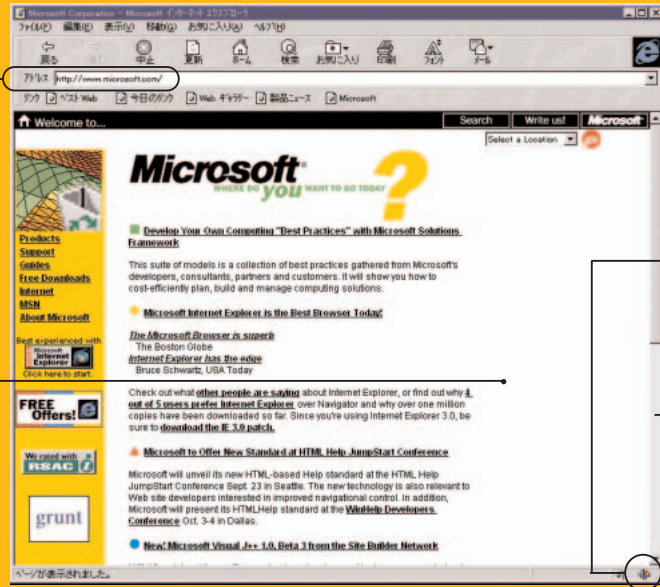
Microsoft Corporation - Microsoft インターネット エクスプローラ

ファイル(F) 編集(E) 表示(V) 移動(G) お気に入り(A) ヘルプ(H)

戻る 進む 中止 更新 ホーム 検索 お気に入り 印刷 フォント メール

アドレス http://www.microsoft.com/

リンク ベスト Web 今日のリンク Web ギャラリー 製品ニュース Microsoft

Welcome to...

Search Write us! Microsoft

Select a Location

Microsoft® WHERE DO you WANT TO GO TODAY?

Products
Support
Guides
Free Downloads
Internet
MSN
About Microsoft

Best experienced with Microsoft Internet Explorer Click here to start.

FREE Offers!

We rated with RSAC

grunt

Develop Your Own Computing "Best Practices" with Microsoft Solutions Framework

This suite of models is a collection of best practices gathered from Microsoft's developers, consultants, partners and customers. It will show you how to cost-efficiently plan, build and manage computing solutions.

Microsoft Internet Explorer is the Best Browser Today!

The Microsoft Browser is superb
The Boston Globe
Internet Explorer has the edge
Bruce Schwartz, USA Today

Check out what other people are saying about Internet Explorer, or find out why 4 out of 5 users prefer Internet Explorer over Navigator and why over one million copies have been downloaded so far. Since you're using Internet Explorer 3.0, be sure to download the IE 3.0 patch.

Microsoft to Offer New Standard at HTML Help JumpStart Conference

Microsoft will unveil its new HTML-based Help standard at the HTML Help JumpStart Conference Sept. 23 in Seattle. The new technology is also relevant to Web site developers interested in improved navigational control. In addition, Microsoft will present its HTMLHelp standard at the WinHelp Developers Conference Oct. 3-4 in Dallas.

New! Microsoft Visual J++ 1.0, Beta 3 from the Site Builder Network

ページが表示されました。